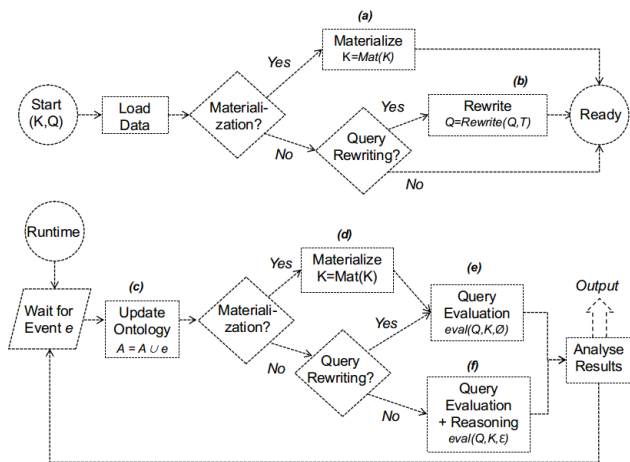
(a)
Materialize
K=Mat(K)

Yes

Start
(K,Q)

Load Data

Materialization?

(b)
Yes
Rewrite
Q=Rewrite(Q,T)

Ready

No
Query Rewriting?

No

Runtime

(d)
Materialize
K=Mat(K)

Yes

(c)
Wait for Event e

Update Ontology
$A = A \cup e$

Materialization?

(e)
Query Evaluation
eval(Q,K,Ø)

Output

Yes

Analyse Results

No
Query Rewriting?

(f)
Query Evaluation + Reasoning
eval(Q,K,ε)

No